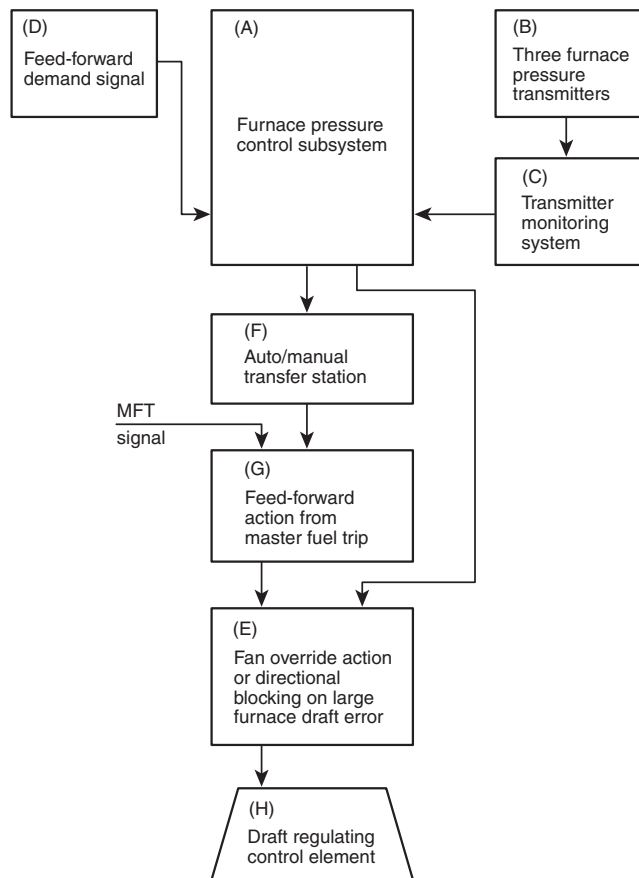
(D)
Feed-forward demand signal

(A)
Furnace pressure control subsystem

(B)
Three furnace pressure transmitters

(C)
Transmitter monitoring system

(F)
Auto/manual transfer station

MFT
signal

(G)
Feed-forward action from master fuel trip

(E)
Fan override action or directional blocking on large furnace draft error

(H)
Draft regulating control element